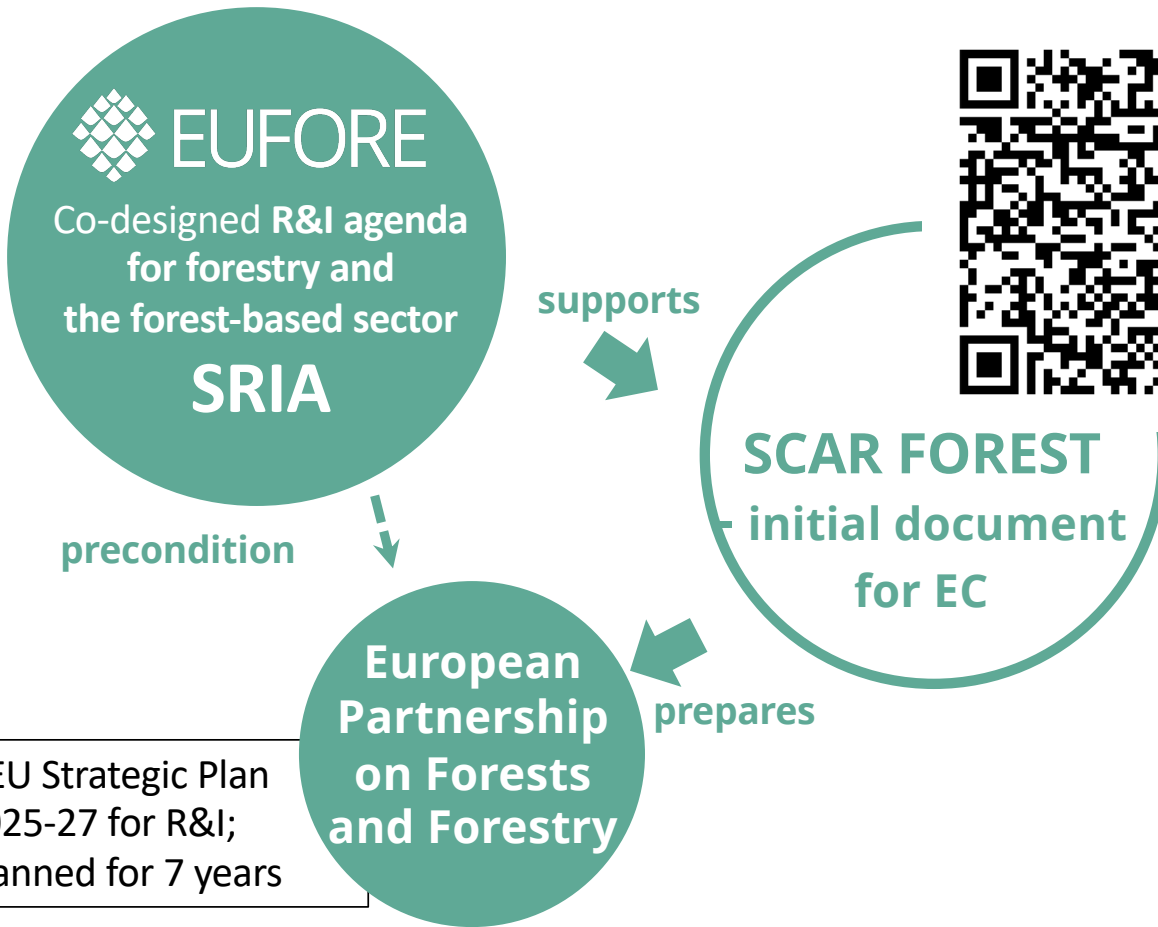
EUFORE

Co-designed **R&I agenda for forestry and the forest-based sector**

**SRIA**

supports

precondition

SCAR FOREST - initial document for EC

European Partnership on Forests and Forestry

prepares

EU Strategic Plan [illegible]25-27 for R&I; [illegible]anned for 7 years